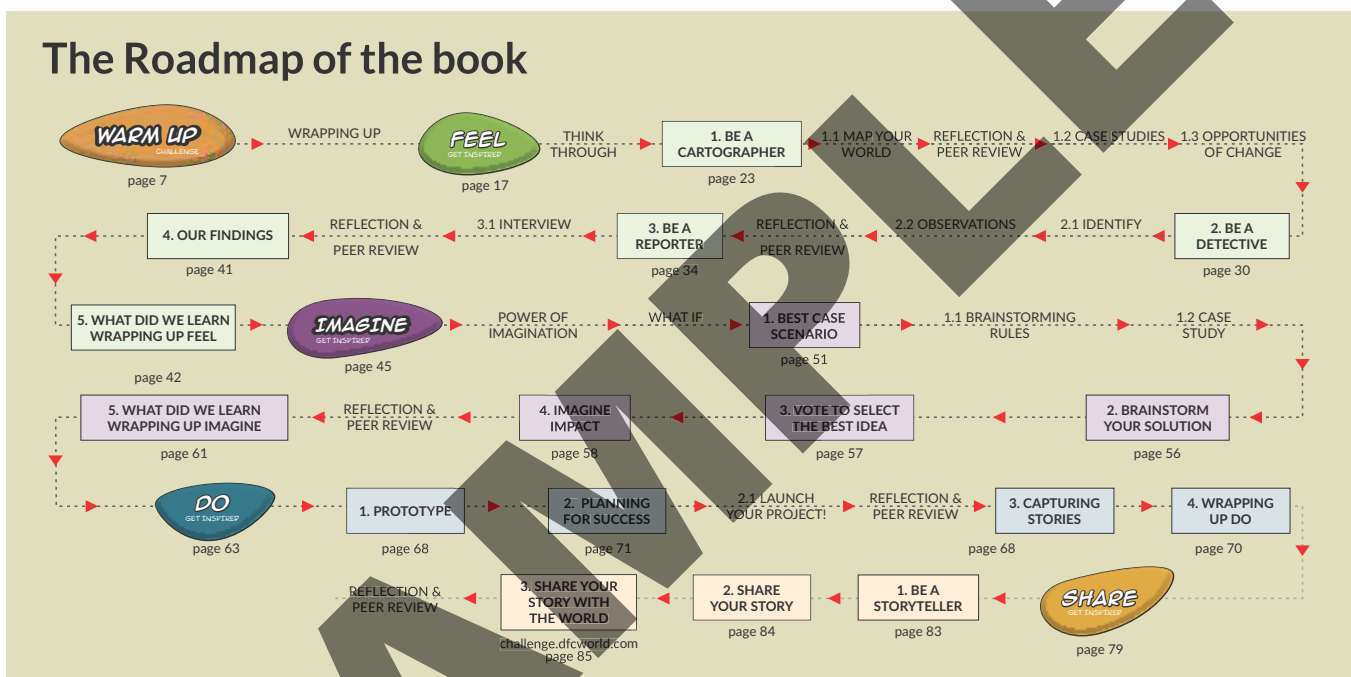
The Roadmap of the book

WARM UP
CHALLENGE
page 7

WRAPPING UP

FEEL
GET INSPIRED
page 17

THINK THROUGH

1. BE A CARTOGRAPHER
page 23

1.1 MAP YOUR WORLD

REFLECTION & PEER REVIEW

1.2 CASE STUDIES

1.3 OPPORTUNITIES OF CHANGE

2. BE A DETECTIVE
page 30

2.1 IDENTIFY

2.2 OBSERVATIONS

REFLECTION & PEER REVIEW

3. BE A REPORTER
page 34

3.1 INTERVIEW

REFLECTION & PEER REVIEW

4. OUR FINDINGS
page 41

5. WHAT DID WE LEARN WRAPPING UP FEEL
page 42

IMAGINE
GET INSPIRED
page 45

POWER OF IMAGINATION

WHAT IF

1. BEST CASE SCENARIO
page 51

1.1 BRAINSTORMING RULES

1.2 CASE STUDY

2. BRAINSTORM YOUR SOLUTION
page 56

3. VOTE TO SELECT THE BEST IDEA
page 57

4. IMAGINE IMPACT
page 58

REFLECTION & PEER REVIEW

5. WHAT DID WE LEARN WRAPPING UP IMAGINE
page 61

DO
GET INSPIRED
page 63

1. PROTOTYPE
page 68

2. PLANNING FOR SUCCESS
page 71

2.1 LAUNCH YOUR PROJECT!

REFLECTION & PEER REVIEW

3. CAPTURING STORIES
page 68

4. WRAPPING UP DO
page 70

SHARE
GET INSPIRED
page 79

1. BE A STORYTELLER
page 83

2. SHARE YOUR STORY
page 84

3. SHARE YOUR STORY WITH THE WORLD
challenge.dfcworld.com
page 85

REFLECTION & PEER REVIEW

SAMPLE